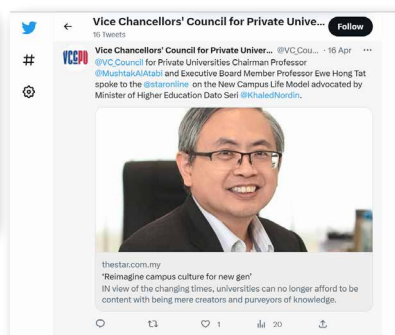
Vice Chancellors' Council for Private Unive...
16 Tweets

Follow

VCCPU

Vice Chancellors' Council for Private Univer... @VC_Cou... · 16 Apr ···

@VC_Council for Private Universities Chairman Professor @MushtakAlAtabi and Executive Board Member Professor Ewe Hong Tat spoke to the @staronline on the New Campus Life Model advocated by Minister of Higher Education Dato Seri @KhaledNordin.

thestar.com.my
'Reimagine campus culture for new gen'
IN view of the changing times, universities can no longer afford to be content with being mere creators and purveyors of knowledge.

1 20